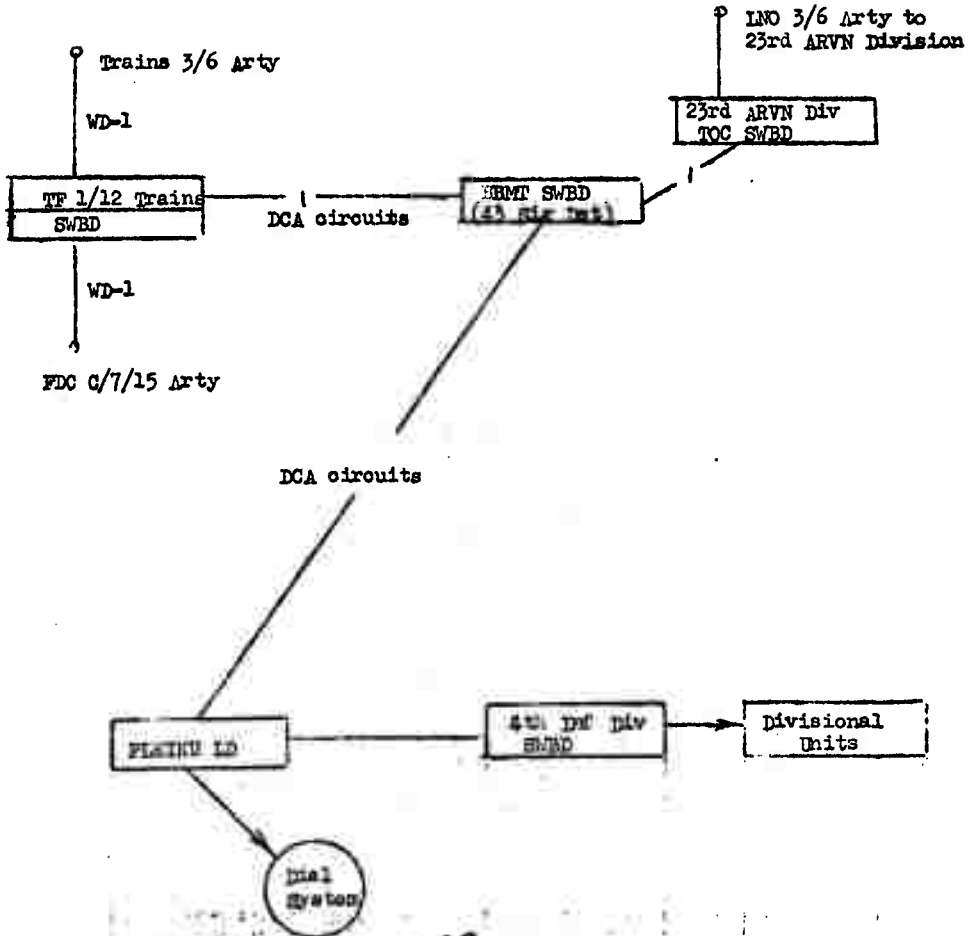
LNO 3/6 Arty to 23rd ARVN Division

Trains 3/6 Arty

WD-1

23rd ARVN Div TOC SWBD

TF 1/12 Trains SWBD

DCA circuits

BBMT SWBD (43 Sig Bn)

WD-1

FDC C/7/15 Arty

DCA circuits

PLEIKU LD

4th Inf Div SWBD

Divisional Units

Dial System